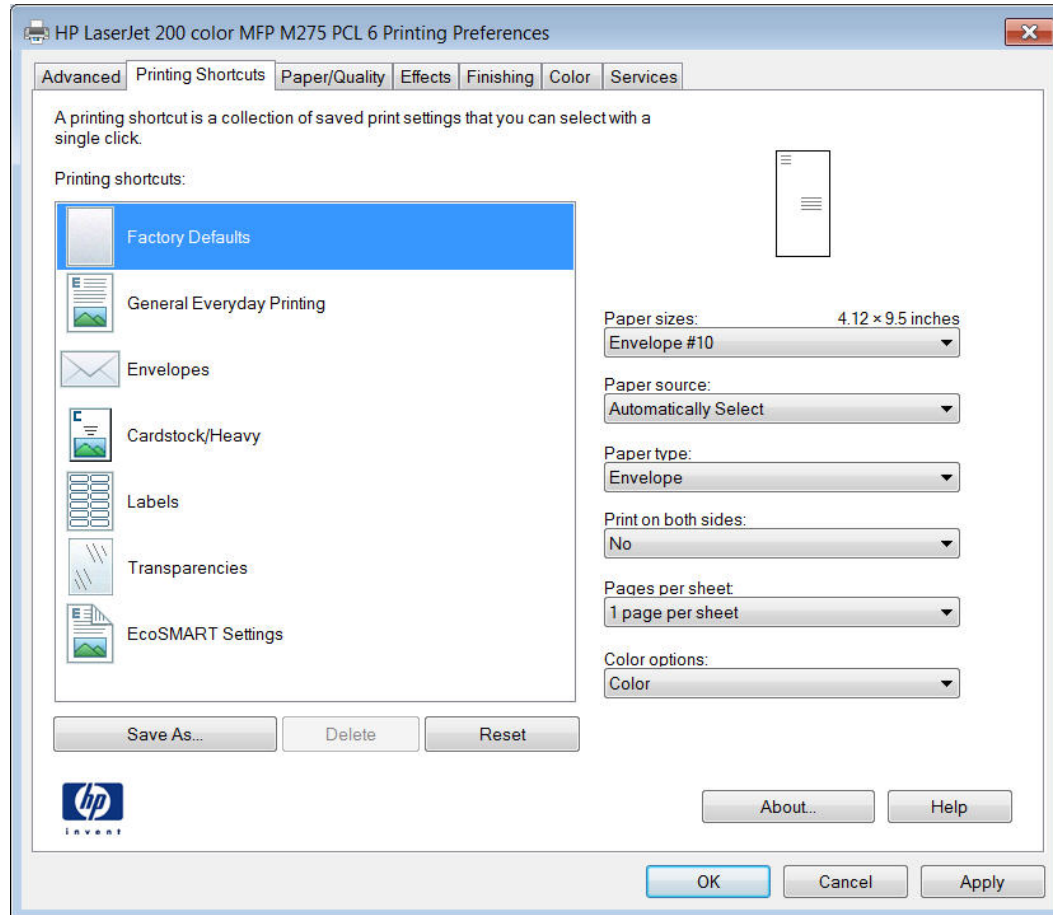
HP LaserJet 200 color MFP M275 PCL 6 Printing Preferences

Advanced | Printing Shortcuts | Paper/Quality | Effects | Finishing | Color | Services

A printing shortcut is a collection of saved print settings that you can select with a single click.

Printing shortcuts:

Factory Defaults

General Everyday Printing

Envelopes

Cardstock/Heavy

Labels

Transparencies

EcoSMART Settings

Save As...

Delete

Reset

Paper sizes: 4.12 × 9.5 inches

Envelope #10

Paper source:

Automatically Select

Paper type:

Envelope

Print on both sides:

No

Pages per sheet:

1 page per sheet

Color options:

Color

hp
invent

About...

Help

OK

Cancel

Apply